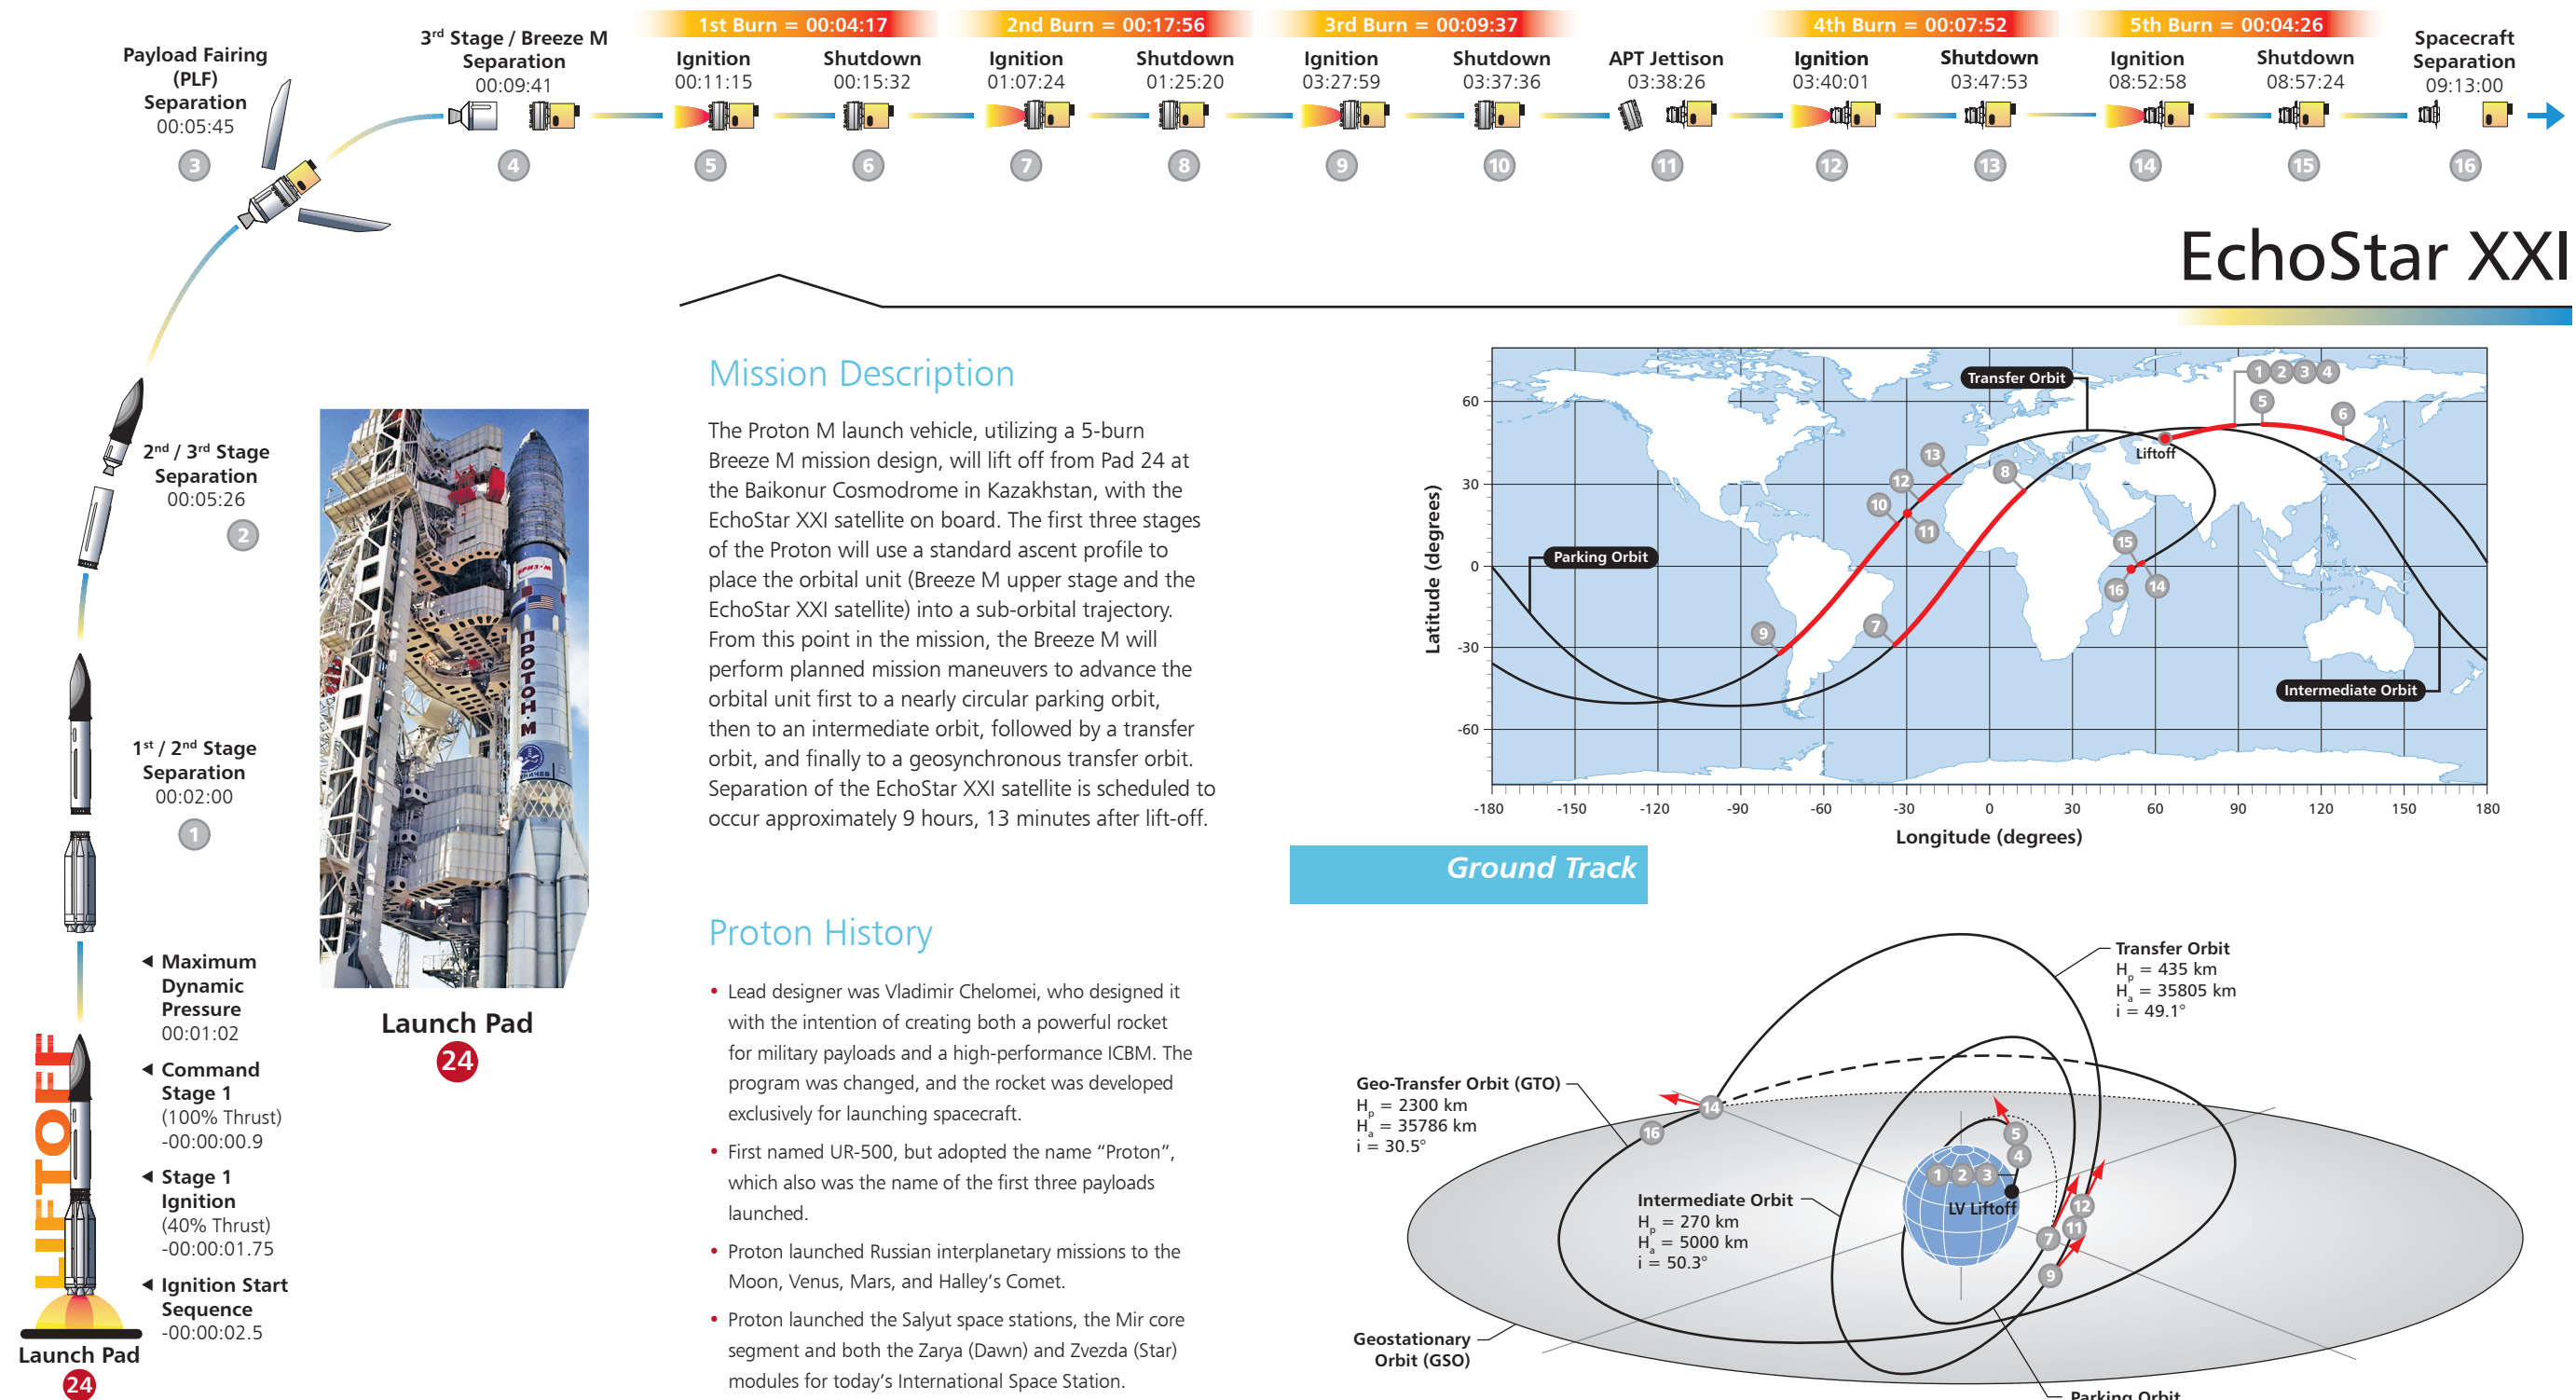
1st Burn = 00:04:17
2nd Burn = 00:17:56
3rd Burn = 00:09:37
4th Burn = 00:07:52
5th Burn = 00:04:26

Payload Fairing (PLF) Separation 00:05:45
3

3rd Stage / Breeze M Separation 00:09:41
4

Ignition 00:11:15
5

Shutdown 00:15:32
6

Ignition 01:07:24
7

Shutdown 01:25:20
8

Ignition 03:27:59
9

Shutdown 03:37:36
10

APT Jettison 03:38:26
11

Ignition 03:40:01
12

Shutdown 03:47:53
13

Ignition 08:52:58
14

Shutdown 08:57:24
15

Spacecraft Separation 09:13:00
16

EchoStar XXI

2nd / 3rd Stage Separation 00:05:26
2

1st / 2nd Stage Separation 00:02:00
1

Maximum Dynamic Pressure 00:01:02

Command Stage 1 (100% Thrust) -00:00:00.9

Stage 1 Ignition (40% Thrust) -00:00:01.75

Ignition Start Sequence -00:00:02.5

LIFTOFF

Launch Pad
24

ПРОТОН-М

Launch Pad
24

Mission Description

The Proton M launch vehicle, utilizing a 5-burn Breeze M mission design, will lift off from Pad 24 at the Baikonur Cosmodrome in Kazakhstan, with the EchoStar XXI satellite on board. The first three stages of the Proton will use a standard ascent profile to place the orbital unit (Breeze M upper stage and the EchoStar XXI satellite) into a sub-orbital trajectory. From this point in the mission, the Breeze M will perform planned mission maneuvers to advance the orbital unit first to a nearly circular parking orbit, then to an intermediate orbit, followed by a transfer orbit, and finally to a geosynchronous transfer orbit. Separation of the EchoStar XXI satellite is scheduled to occur approximately 9 hours, 13 minutes after lift-off.

Proton History

• Lead designer was Vladimir Chelomei, who designed it with the intention of creating both a powerful rocket for military payloads and a high-performance ICBM. The program was changed, and the rocket was developed exclusively for launching spacecraft.

• First named UR-500, but adopted the name “Proton”, which also was the name of the first three payloads launched.

• Proton launched Russian interplanetary missions to the Moon, Venus, Mars, and Halley’s Comet.

• Proton launched the Salyut space stations, the Mir core segment and both the Zarya (Dawn) and Zvezda (Star) modules for today’s International Space Station.

Transfer Orbit
1 2 3 4
5
6
Liftoff
13
8
12
10
11
15
14
16
Parking Orbit
9
7
Intermediate Orbit
60
30
0
-30
-60
Latitude (degrees)
-180 -150 -120 -90 -60 -30 0 30 60 90 120 150 180
Longitude (degrees)

Ground Track

Transfer Orbit
$H_p$ = 435 km
$H_a$ = 35805 km
i = 49.1°

Geo-Transfer Orbit (GTO)
$H_p$ = 2300 km
$H_a$ = 35786 km
i = 30.5°

Intermediate Orbit
$H_p$ = 270 km
$H_a$ = 5000 km
i = 50.3°

14
16
5
4
1 2 3
LV Liftoff
12
11
7
9

Geostationary Orbit (GSO)

Parking Orbit